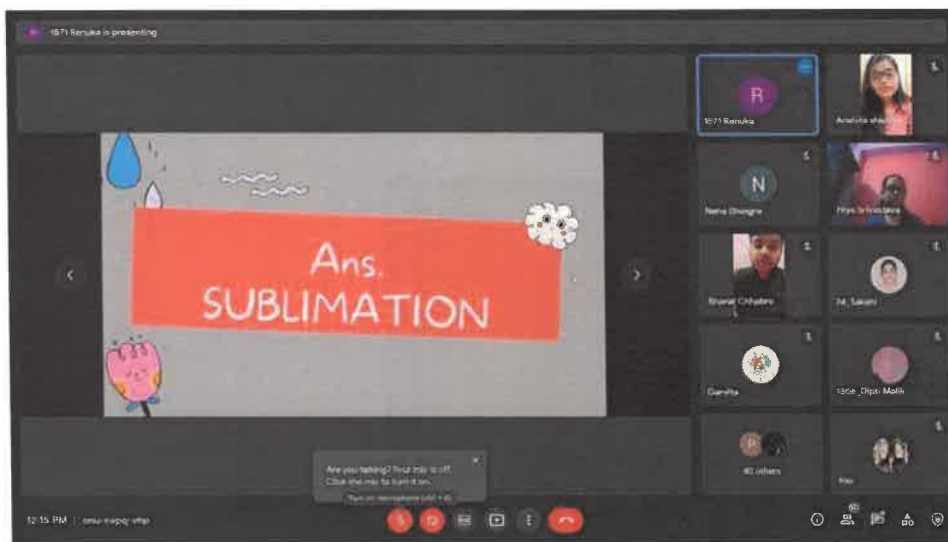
1571 Renuka is presenting

Ans.
SUBLIMATION

R
1571 Renuka

Anshika sharma

N
Neha Dhingra

Priya Srivastava

Bharat Chhabra

Jai_Sakshi

Gamita

1858_Dipti Malik

40 others

You

Are you talking? Your mic is off. Click the mic to turn it on.

Turn on microphone (ctrl + d)

12:15 PM | oeu-nupq-vfrp